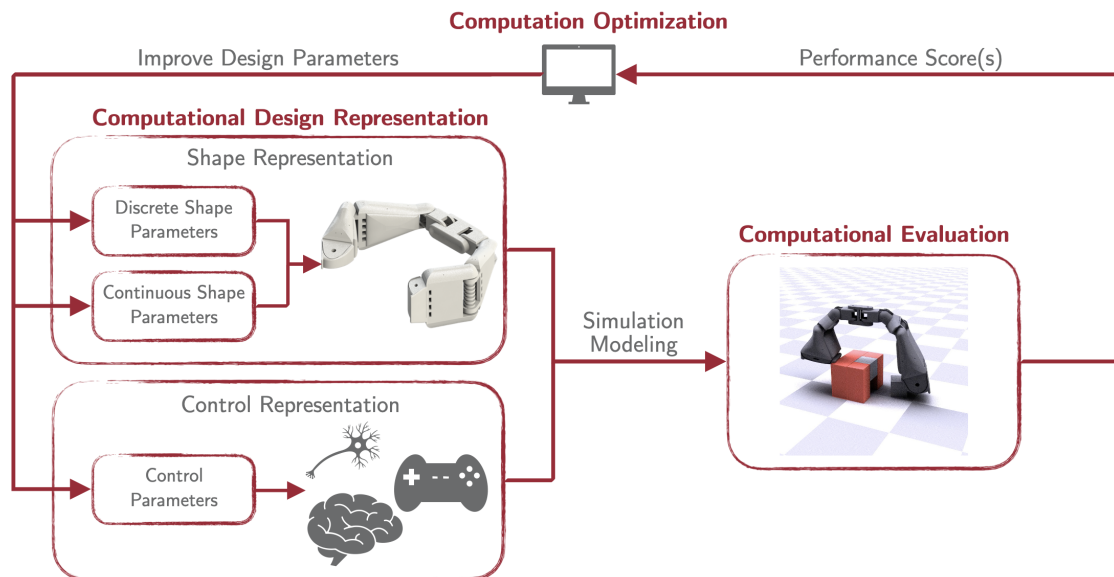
Computation Optimization

Improve Design Parameters

Performance Score(s)

Computational Design Representation

Shape Representation

Discrete Shape Parameters

Continuous Shape Parameters

Control Representation

Control Parameters

Simulation Modeling

Computational Evaluation